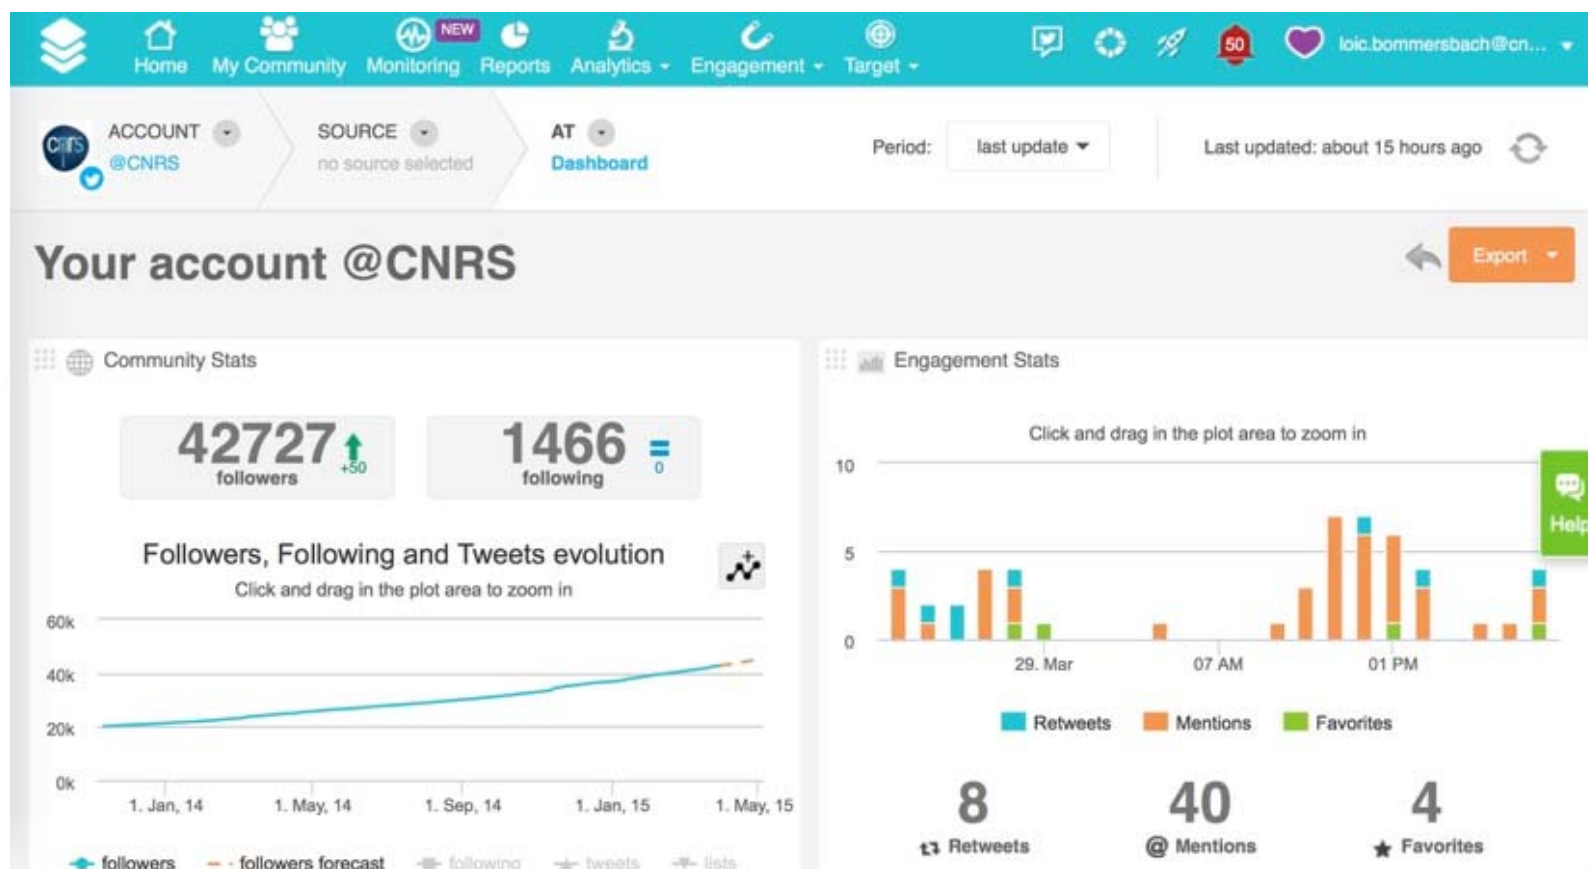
Home My Community NEW Monitoring Reports Analytics Engagement Target 50 loic.bommersbach@cn...

ACCOUNT @CNRS SOURCE no source selected AT Dashboard Period: last update Last updated: about 15 hours ago

Your account @CNRS

Export

Community Stats

42727 followers +50

1466 following 0

Followers, Following and Tweets evolution

Click and drag in the plot area to zoom in

60k
40k
20k
0k

1. Jan, 14 1. May, 14 1. Sep, 14 1. Jan, 15 1. May, 15

followers followers forecast following tweets lists

Engagement Stats

Click and drag in the plot area to zoom in

10
5
0

29. Mar 07 AM 01 PM

Retweets Mentions Favorites

Help

8 Retweets

40 Mentions

4 Favorites